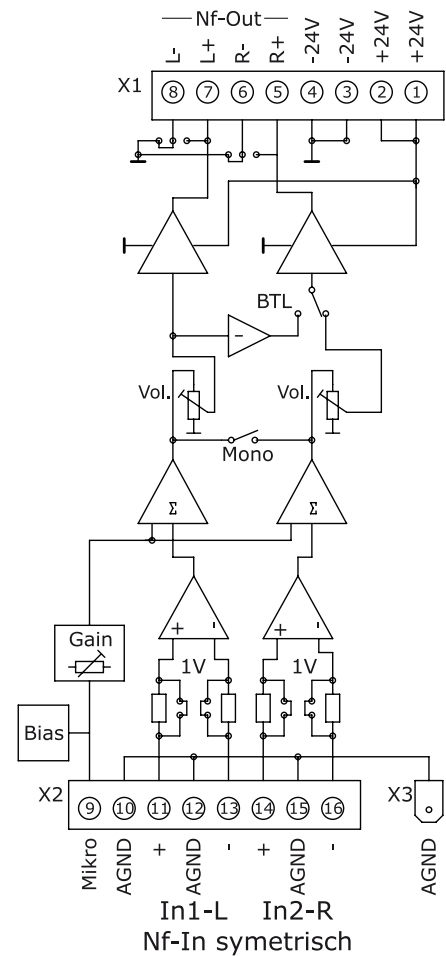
Nf-Out

L-
L+
R-
R+
-24V
-24V
+24V
+24V

X1
⑧ ⑦ ⑥ ⑤ ④ ③ ② ①

BTL

-

Vol.
Vol.

Mono

Σ
Σ

Gain

+ -
+ -

1V
1V

Bias

X2
⑨ ⑩ ⑪ ⑫ ⑬ ⑭ ⑮ ⑯

X3

Mikro
AGND
+
AGND
-
+
AGND
-
AGND

In1-L In2-R
Nf-In symetrisch